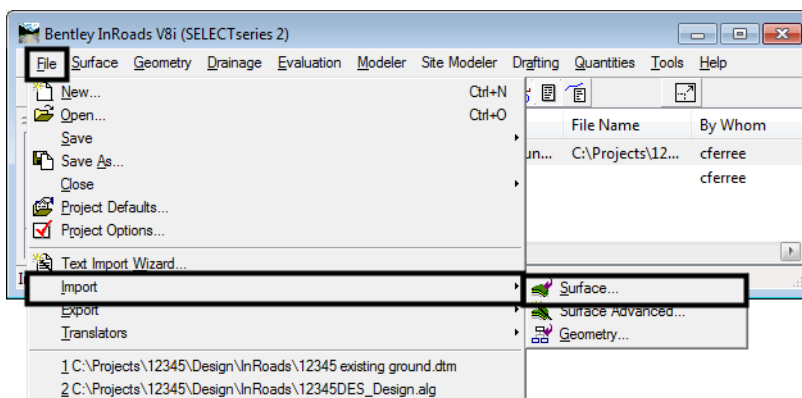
Bentley InRoads V8i (SELECTseries 2)

File Surface Geometry Drainage Evaluation Modeler Site Modeler Drafting Quantities Tools Help

New... Ctrl+N
Open... Ctrl+O
Save
Save As...
Close
Project Defaults...
Project Options...
Text Import Wizard...
Import
Export
Translators
1 C:\Projects\12345\Design\InRoads\12345 existing ground.dtm
2 C:\Projects\12345\Design\InRoads\12345DES_Design.alg

File Name | By Whom
un... C:\Projects\12... cferree
cferree

Surface...
Surface Advanced...
Geometry...